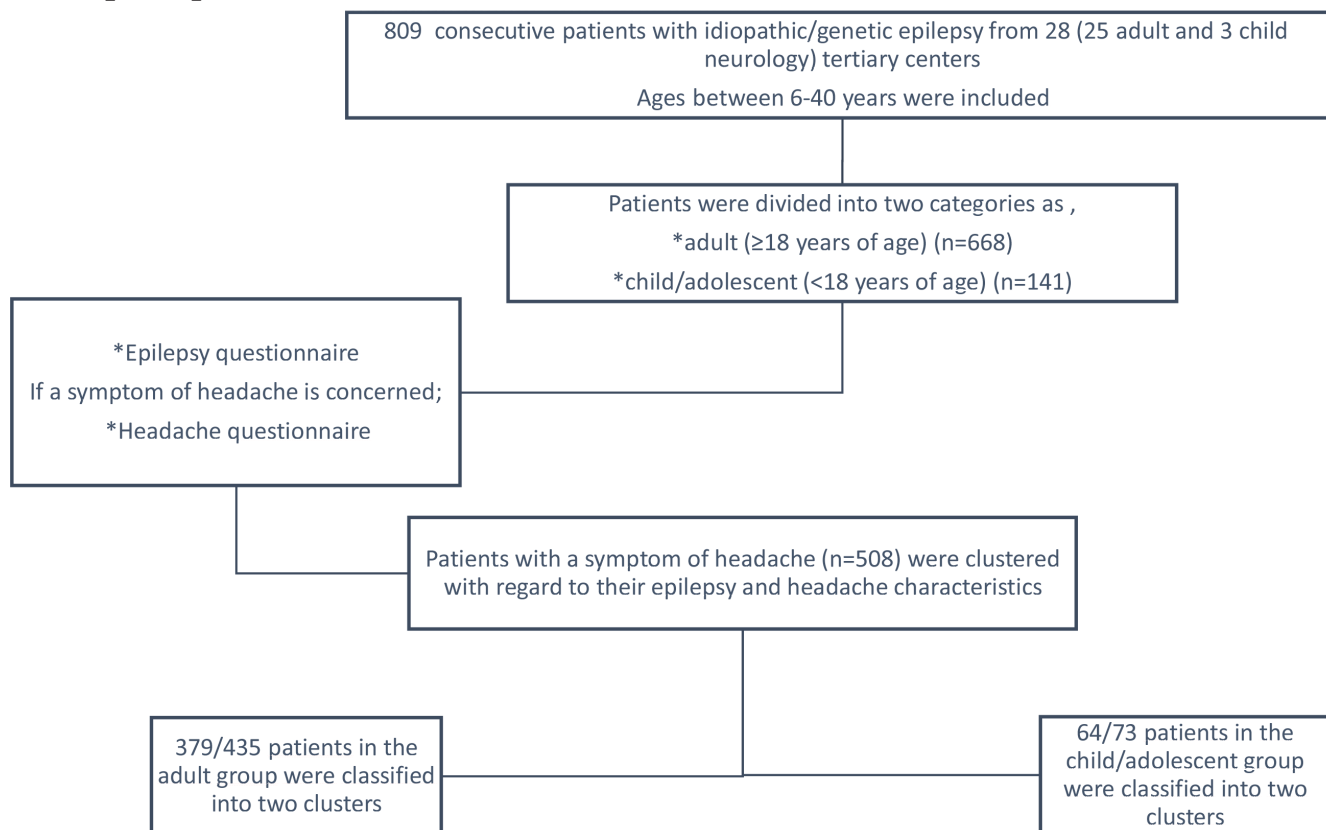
809 consecutive patients with idiopathic/genetic epilepsy from 28 (25 adult and 3 child neurology) tertiary centers

Ages between 6-40 years were included

Patients were divided into two categories as ,

*adult (≥18 years of age) (n=668)

*child/adolescent (<18 years of age) (n=141)

*Epilepsy questionnaire

If a symptom of headache is concerned;

*Headache questionnaire

Patients with a symptom of headache (n=508) were clustered with regard to their epilepsy and headache characteristics

379/435 patients in the adult group were classified into two clusters

64/73 patients in the child/adolescent group were classified into two clusters